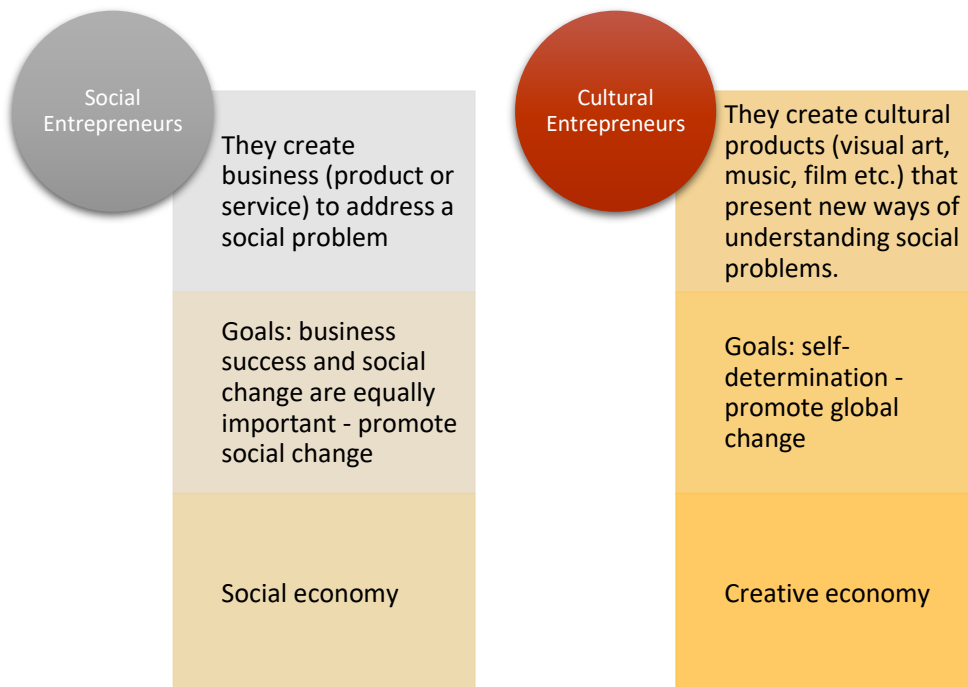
Social Entrepreneurs

They create business (product or service) to address a social problem

Goals: business success and social change are equally important - promote social change

Social economy

Cultural Entrepreneurs

They create cultural products (visual art, music, film etc.) that present new ways of understanding social problems.

Goals: self-determination - promote global change

Creative economy